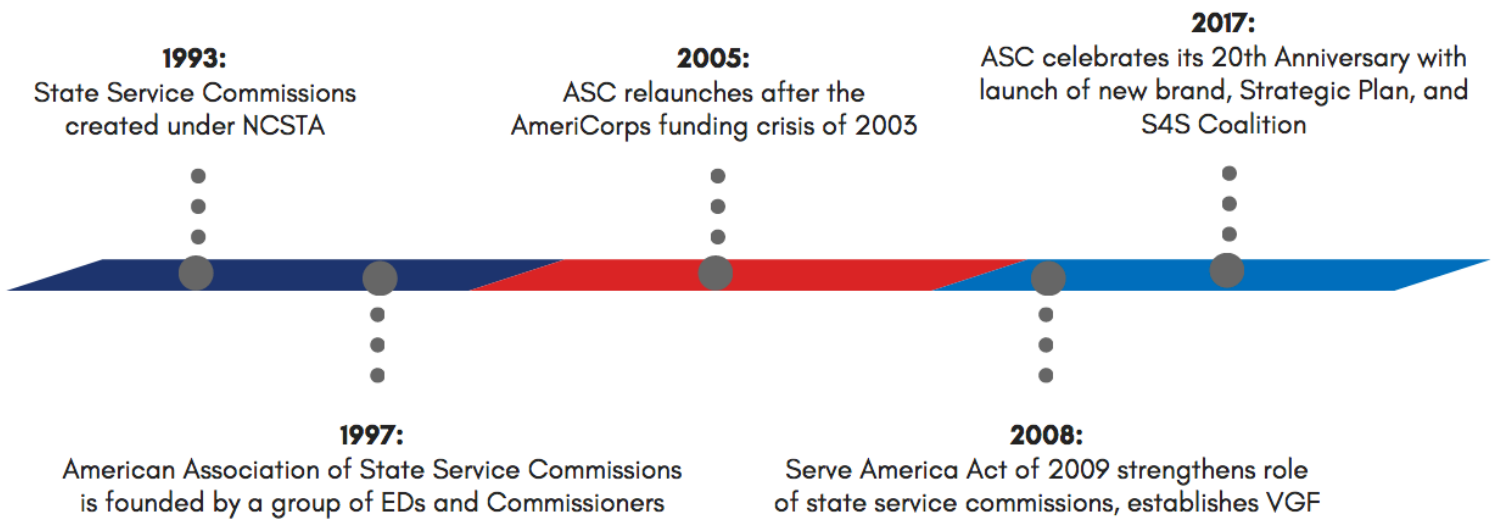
1993:
State Service Commissions created under NCSTA

2005:
ASC relaunches after the AmeriCorps funding crisis of 2003

2017:
ASC celebrates its 20th Anniversary with launch of new brand, Strategic Plan, and S4S Coalition

1997:
American Association of State Service Commissions is founded by a group of EDs and Commissioners

2008:
Serve America Act of 2009 strengthens role of state service commissions, establishes VGF